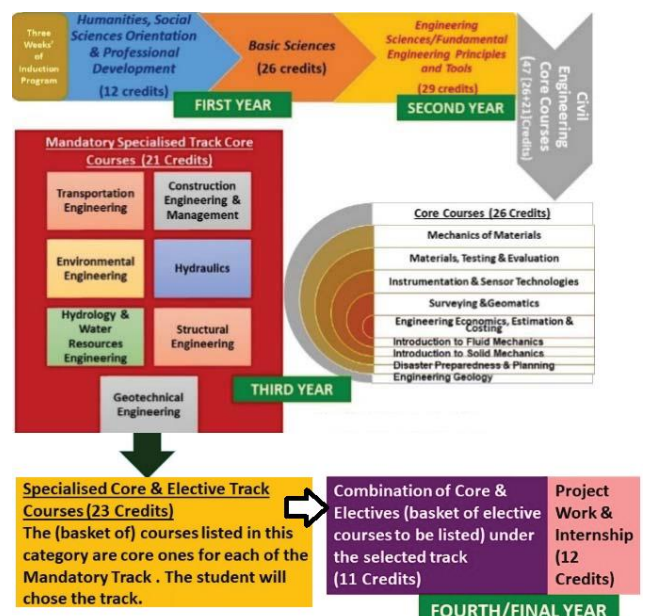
Three Weeks' of Induction Program

Humanities, Social Sciences Orientation & Professional Development

(12 credits)

Basic Sciences

(26 credits)

FIRST YEAR

Engineering Sciences/Fundamental Engineering Principles and Tools

(29 credits)

SECOND YEAR

Civil Engineering Core Courses [47 (26+21) Credits]

Mandatory Specialised Track Core Courses (21 Credits)

Transportation Engineering

Construction Engineering & Management

Environmental Engineering

Hydraulics

Hydrology & Water Resources Engineering

Structural Engineering

Geotechnical Engineering

Core Courses (26 Credits)

Mechanics of Materials

Materials, Testing & Evaluation

Instrumentation & Sensor Technologies

Surveying &Geomatics

Engineering Economics, Estimation & Costing

Introduction to Fluid Mechanics

Introduction to Solid Mechanics

Disaster Preparedness & Planning

Engineering Geology

THIRD YEAR

Specialised Core & Elective Track Courses (23 Credits)

The (basket of) courses listed in this category are core ones for each of the Mandatory Track . The student will chose the track.

Combination of Core & Electives (basket of elective courses to be listed) under the selected track (11 Credits)

Project Work & Internship (12 Credits)

FOURTH/FINAL YEAR